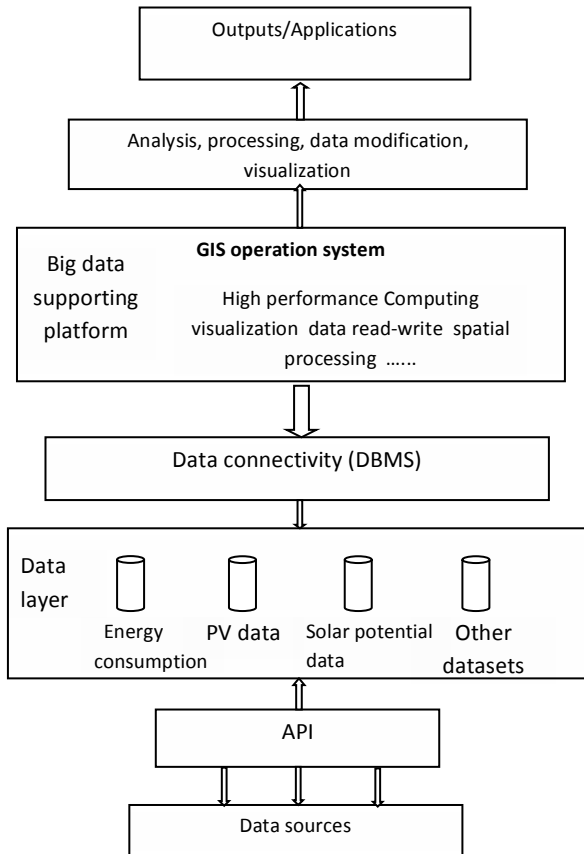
Outputs/Applications

Analysis, processing, data modification, visualization

Big data supporting platform

GIS operation system

High performance Computing visualization data read-write spatial processing ……

Data connectivity (DBMS)

Data layer

Energy consumption

PV data

Solar potential data

Other datasets

API

Data sources